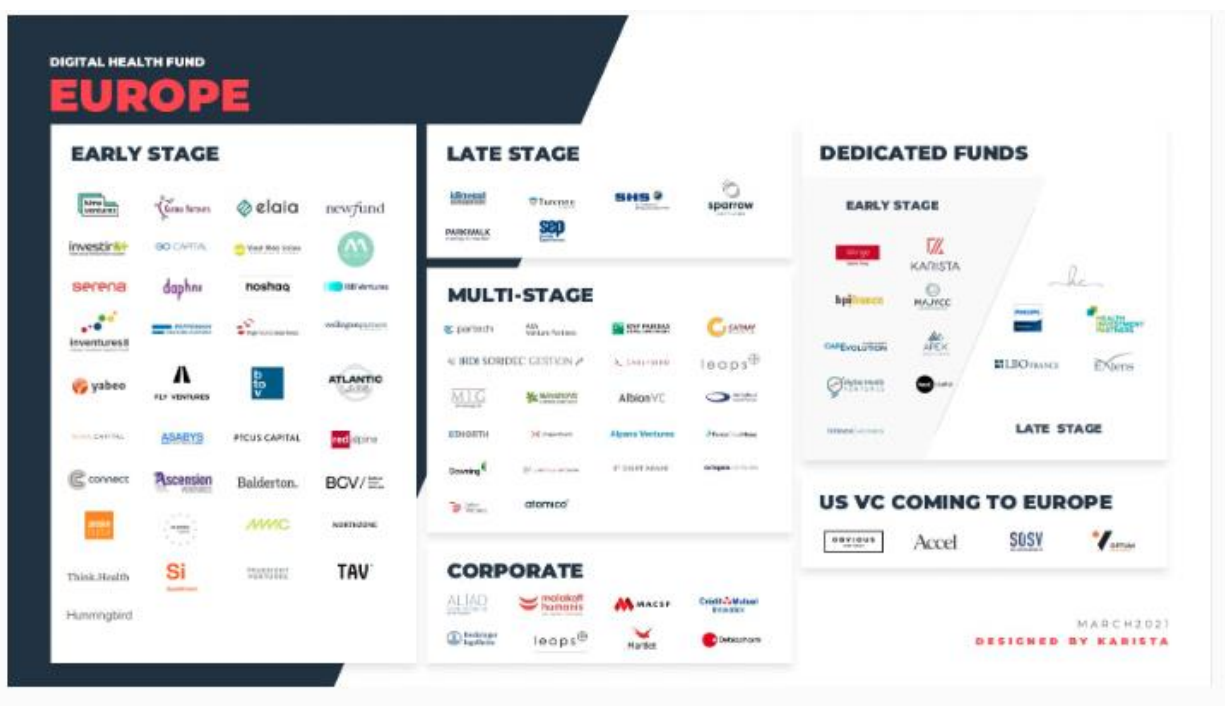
DIGITAL HEALTH FUND
EUROPE

EARLY STAGE

kima ventures
Genio Partners
elaia
newfund
investin
SO CAPITAL
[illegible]
serena
daphni
noshaq
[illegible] ventures
inventures
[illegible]
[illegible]
wellington partners
yabeo
FLY VENTURES
btov
ATLANTIC
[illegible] CAPITAL
ASABYS
PICUS CAPITAL
redalpine
connect
Ascension
Balderton.
BCV/
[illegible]
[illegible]
MMC
NORTHZONE
Think.Health
Si
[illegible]
TAV
Hummingbird

LATE STAGE

IDInvest
Turenne
SHS
sparrow
PARKWALK
sep

MULTI-STAGE

partech
Alia Venture Partners
BNP PARIBAS
CATHAY
IRDI SORIDEC GESTION
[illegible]
leaps
MTG
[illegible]
AlbionVC
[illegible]
EDHORTH
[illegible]
Alpana Ventures
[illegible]
Downing
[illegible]
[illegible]
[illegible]
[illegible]
atomico

CORPORATE

ALIAD
malakoff humanis
MACSF
Crédit Mutuel
Boehringer Ingelheim
leaps
Harbie
Debiopharm

DEDICATED FUNDS

EARLY STAGE

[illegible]
KARISTA
bpifrance
MAJYCC
CAPEVOLUTION
APEX
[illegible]
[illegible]
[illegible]
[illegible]
PHILIPS
HEALTH INVESTMENT PARTNERS
LBO FRANCE
Eviens

LATE STAGE

US VC COMING TO EUROPE

OBVIOUS
Accel
SOSV
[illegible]

MARCH2021
DESIGNED BY KARISTA